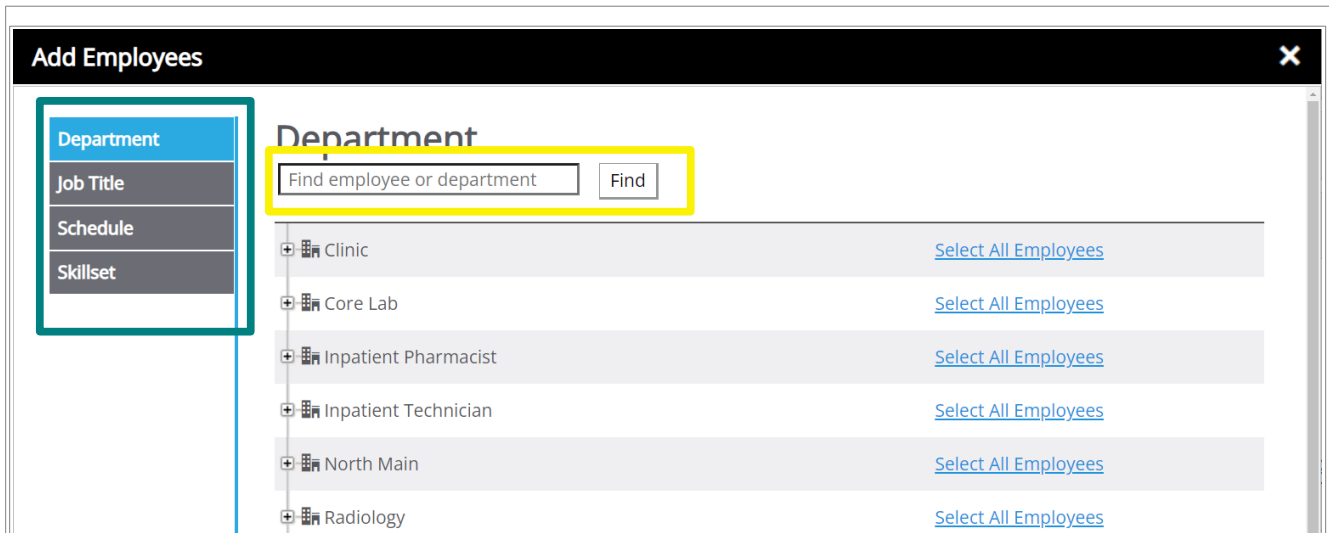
Add Employees ✕

Department
Job Title
Schedule
Skillset

Department

Find employee or department
Find

Clinic | Select All Employees
Core Lab | Select All Employees
Inpatient Pharmacist | Select All Employees
Inpatient Technician | Select All Employees
North Main | Select All Employees
Radiology | Select All Employees